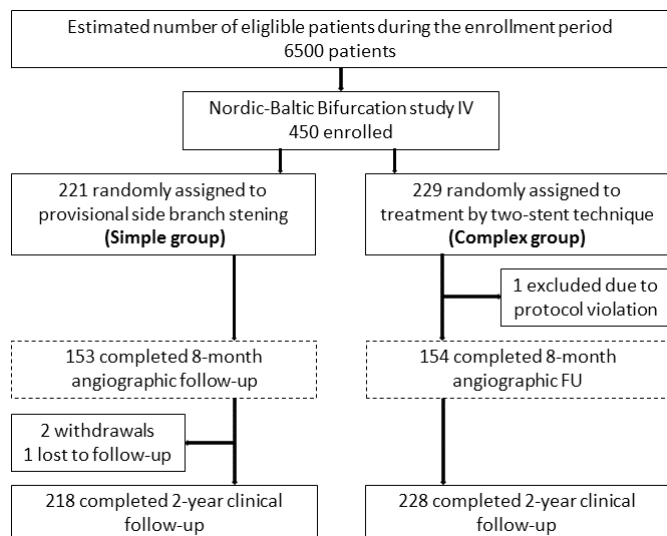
Estimated number of eligible patients during the enrollment period
6500 patients

Nordic-Baltic Bifurcation study IV
450 enrolled

221 randomly assigned to provisional side branch stening
**(Simple group)**

229 randomly assigned to treatment by two-stent technique
**(Complex group)**

1 excluded due to protocol violation

153 completed 8-month angiographic follow-up

154 completed 8-month angiographic FU

2 withdrawals
1 lost to follow-up

218 completed 2-year clinical follow-up

228 completed 2-year clinical follow-up